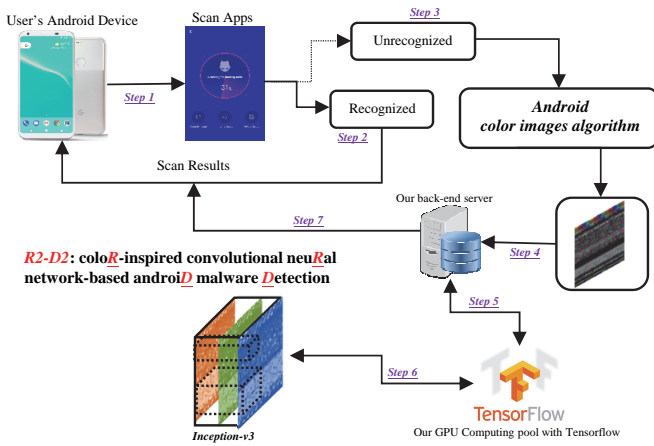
User's Android Device

Scan Apps

31%

Step 1

Step 3

Unrecognized

Recognized

Step 2

Android color images algorithm

Scan Results

Our back-end server

Step 7

Step 4

R2-D2: coloR-inspired convolutional neuRal network-based androiD malware Detection

Step 5

Step 6

TensorFlow

Inception-v3

Our GPU Computing pool with Tensorflow